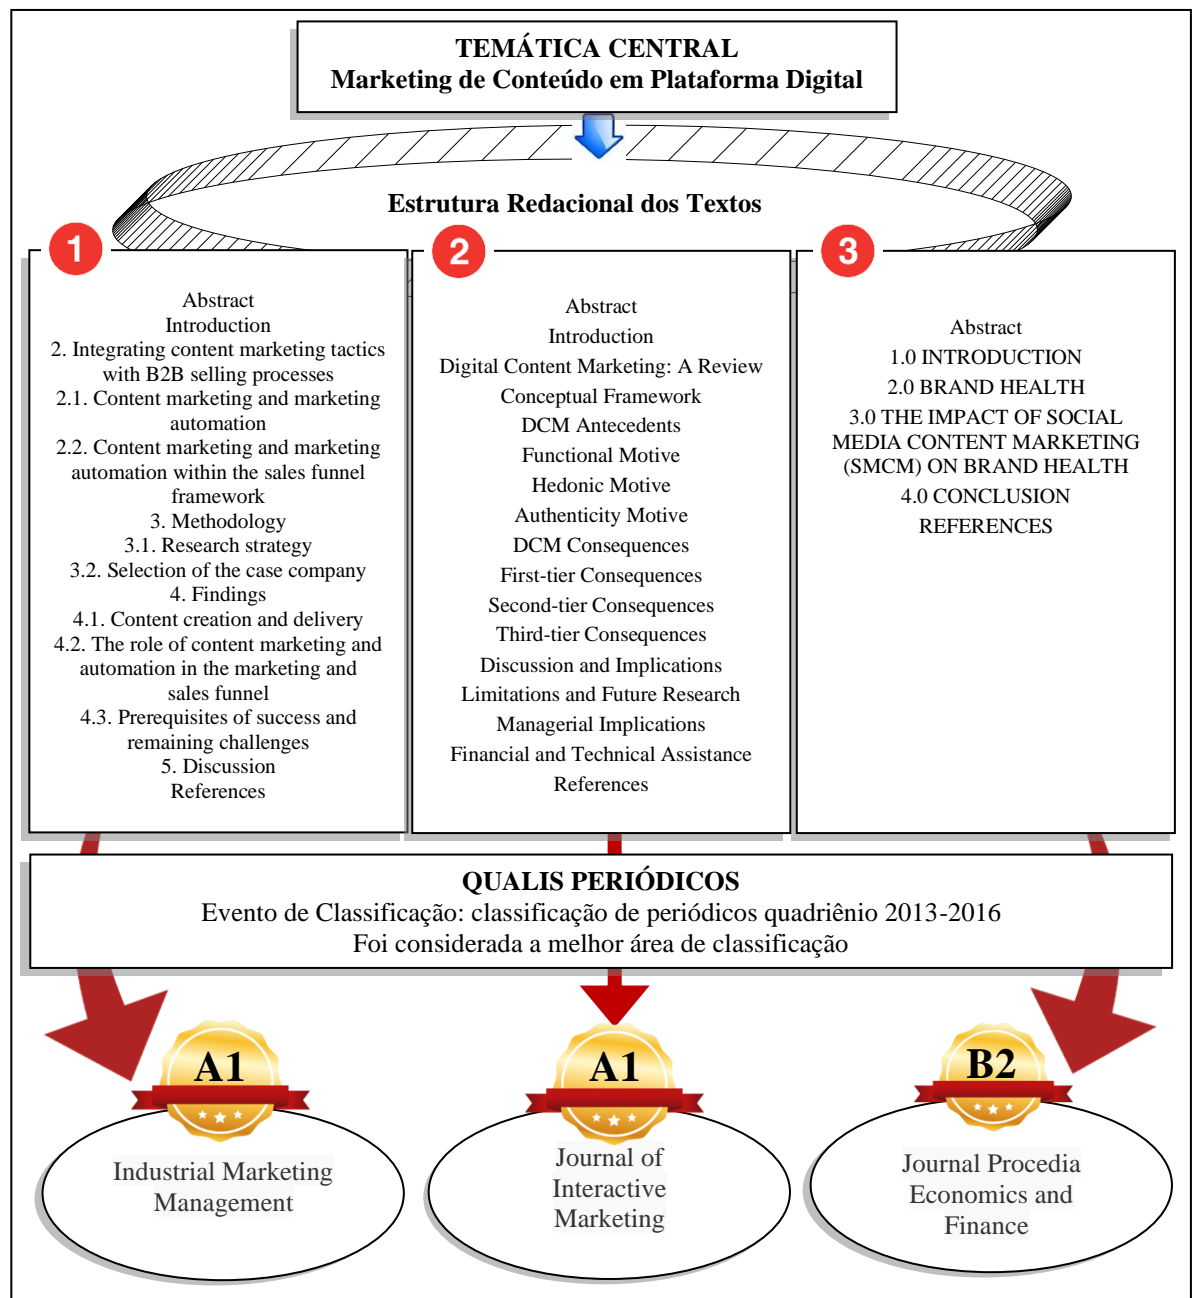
TEMÁTICA CENTRAL
Marketing de Conteúdo em Plataforma Digital

Estrutura Redacional dos Textos

1

Abstract
Introduction
2. Integrating content marketing tactics with B2B selling processes
2.1. Content marketing and marketing automation
2.2. Content marketing and marketing automation within the sales funnel framework
3. Methodology
3.1. Research strategy
3.2. Selection of the case company
4. Findings
4.1. Content creation and delivery
4.2. The role of content marketing and automation in the marketing and sales funnel
4.3. Prerequisites of success and remaining challenges
5. Discussion
References

2

Abstract
Introduction
Digital Content Marketing: A Review
Conceptual Framework
DCM Antecedents
Functional Motive
Hedonic Motive
Authenticity Motive
DCM Consequences
First-tier Consequences
Second-tier Consequences
Third-tier Consequences
Discussion and Implications
Limitations and Future Research
Managerial Implications
Financial and Technical Assistance
References

3

Abstract
1.0 INTRODUCTION
2.0 BRAND HEALTH
3.0 THE IMPACT OF SOCIAL MEDIA CONTENT MARKETING (SMCM) ON BRAND HEALTH
4.0 CONCLUSION
REFERENCES

QUALIS PERIÓDICOS
Evento de Classificação: classificação de periódicos quadriênio 2013-2016
Foi considerada a melhor área de classificação

A1
Industrial Marketing Management

A1
Journal of Interactive Marketing

B2
Journal Procedia Economics and Finance